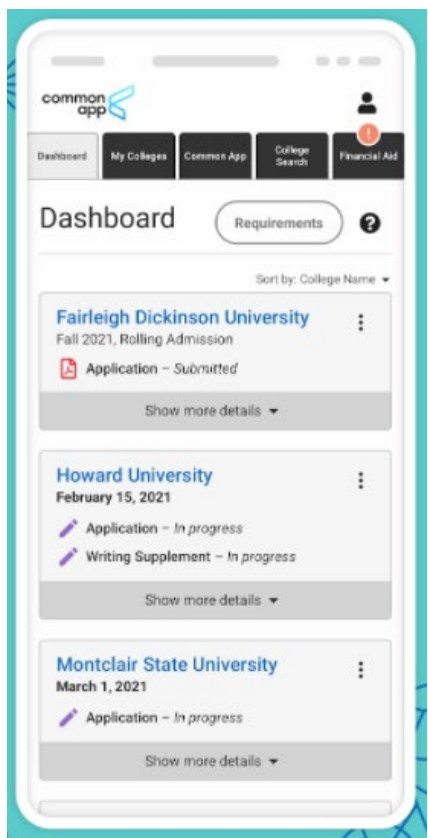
common app

Dashboard | My Colleges | Common App | College Search | Financial Aid

Dashboard

Requirements

?

Sort by: College Name

Fairleigh Dickinson University
Fall 2021, Rolling Admission

Application – Submitted

Show more details

Howard University
February 15, 2021

Application – In progress

Writing Supplement – In progress

Show more details

Montclair State University
March 1, 2021

Application – In progress

Show more details